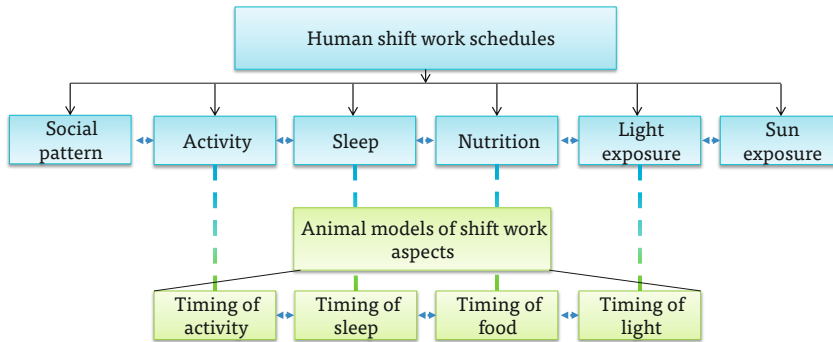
Human shift work schedules

Social pattern

Activity

Sleep

Nutrition

Light exposure

Sun exposure

Animal models of shift work aspects

Timing of activity

Timing of sleep

Timing of food

Timing of light